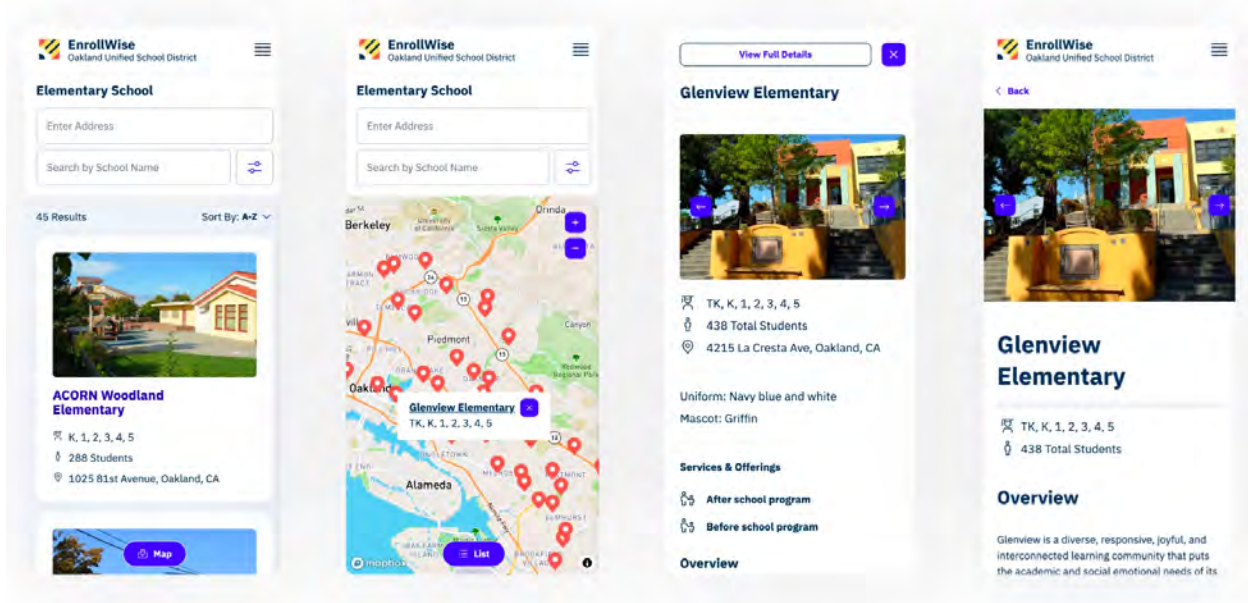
EnrollWise
Oakland Unified School District

Elementary School

Enter Address

Search by School Name

45 Results

Sort By: A-Z

ACORN Woodland Elementary

K, 1, 2, 3, 4, 5

288 Students

1025 81st Avenue, Oakland, CA

Map

EnrollWise
Oakland Unified School District

Elementary School

Enter Address

Search by School Name

Berkeley

Orinda

Piedmont

Canyon

Oakland

Alameda

Glenview Elementary

TK, K, 1, 2, 3, 4, 5

List

mapbox

View Full Details

Glenview Elementary

TK, K, 1, 2, 3, 4, 5

438 Total Students

4215 La Cresta Ave, Oakland, CA

Uniform: Navy blue and white

Mascot: Griffin

Services & Offerings

After school program

Before school program

Overview

EnrollWise
Oakland Unified School District

Back

Glenview Elementary

TK, K, 1, 2, 3, 4, 5

438 Total Students

Overview

Glenview is a diverse, responsive, joyful, and interconnected learning community that puts the academic and social emotional needs of its